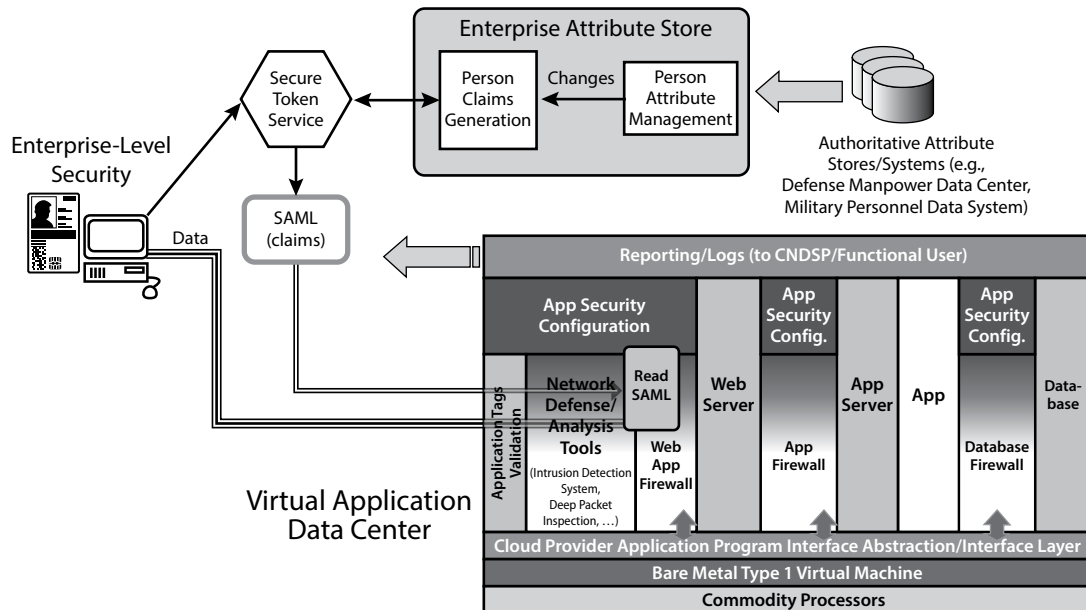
Enterprise Attribute Store

Secure Token Service

Person Claims Generation

Changes

Person Attribute Management

Authoritative Attribute Stores/Systems (e.g., Defense Manpower Data Center, Military Personnel Data System)

Enterprise-Level Security

SAML (claims)

Data

Reporting/Logs (to CNDSP/Functional User)

App Security Configuration

App Security Config.

App Security Config.

Application Tags Validation

Network Defense/ Analysis Tools (Intrusion Detection System, Deep Packet Inspection, …)

Read SAML

Web App Firewall

Web Server

App Firewall

App Server

App

Database Firewall

Database

Virtual Application Data Center

Cloud Provider Application Program Interface Abstraction/Interface Layer

Bare Metal Type 1 Virtual Machine

Commodity Processors